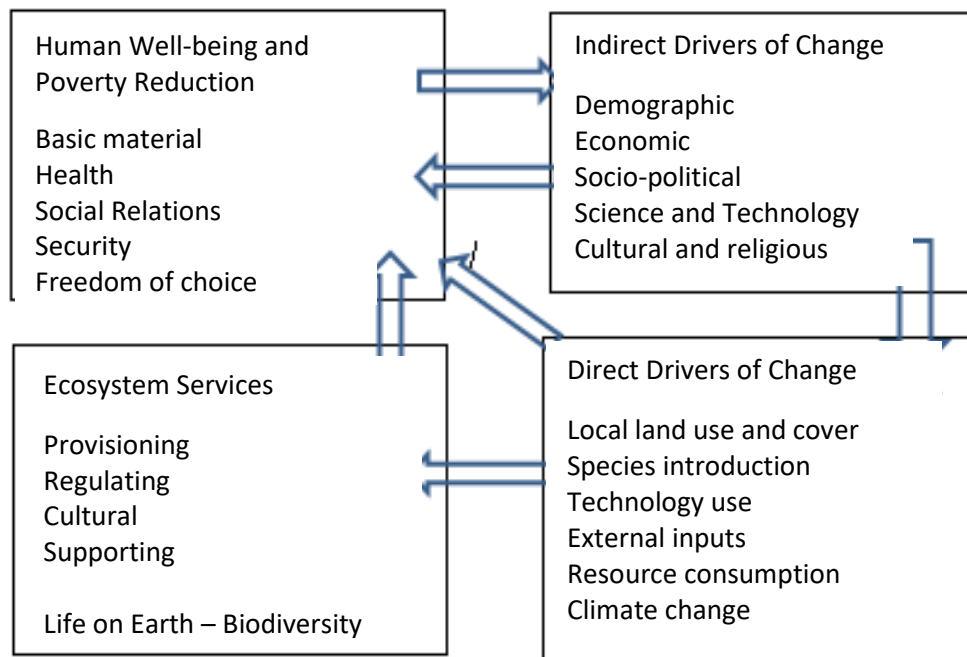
Human Well-being and Poverty Reduction

Basic material
Health
Social Relations
Security
Freedom of choice

Indirect Drivers of Change

Demographic
Economic
Socio-political
Science and Technology
Cultural and religious

Ecosystem Services

Provisioning
Regulating
Cultural
Supporting

Life on Earth – Biodiversity

Direct Drivers of Change

Local land use and cover
Species introduction
Technology use
External inputs
Resource consumption
Climate change